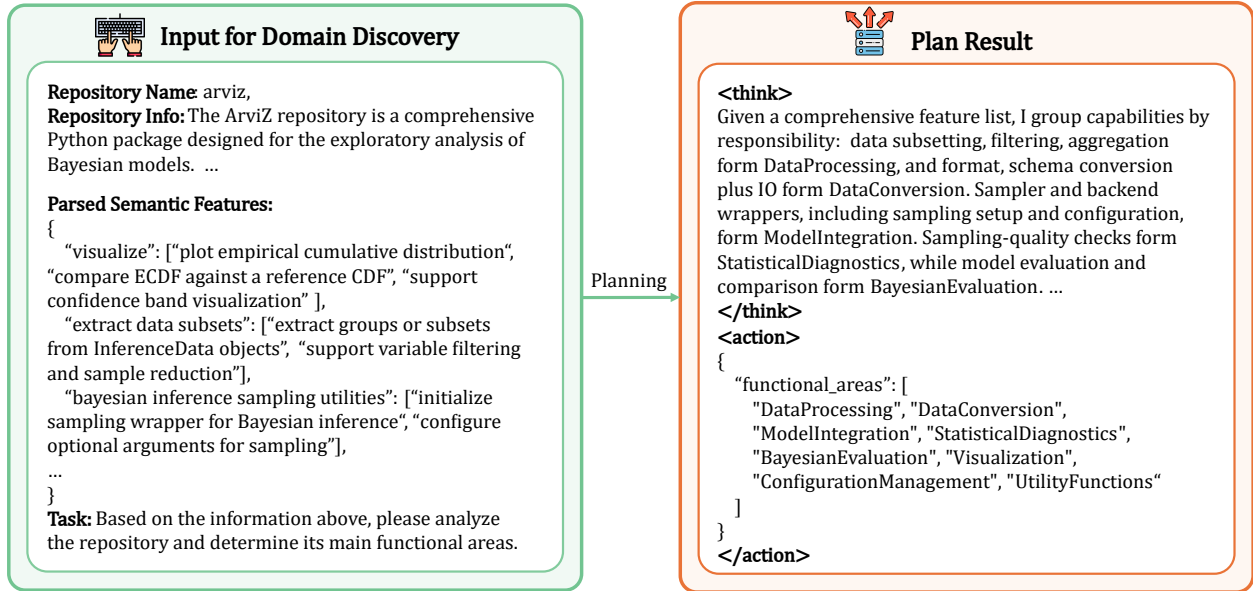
Input for Domain Discovery

Repository Name: arviz,
Repository Info: The ArviZ repository is a comprehensive Python package designed for the exploratory analysis of Bayesian models. ...

Parsed Semantic Features:
{
"visualize": ["plot empirical cumulative distribution", "compare ECDF against a reference CDF", "support confidence band visualization" ],
"extract data subsets": ["extract groups or subsets from InferenceData objects", "support variable filtering and sample reduction"],
"bayesian inference sampling utilities": ["initialize sampling wrapper for Bayesian inference", "configure optional arguments for sampling"],
...
}
Task: Based on the information above, please analyze the repository and determine its main functional areas.

Planning

Plan Result

<think>
Given a comprehensive feature list, I group capabilities by responsibility: data subsetting, filtering, aggregation form DataProcessing, and format, schema conversion plus IO form DataConversion. Sampler and backend wrappers, including sampling setup and configuration, form ModelIntegration. Sampling-quality checks form StatisticalDiagnostics, while model evaluation and comparison form BayesianEvaluation. ...
</think>
<action>
{
"functional_areas": [
"DataProcessing", "DataConversion",
"ModelIntegration", "StatisticalDiagnostics",
"BayesianEvaluation", "Visualization",
"ConfigurationManagement", "UtilityFunctions"
]
}
</action>